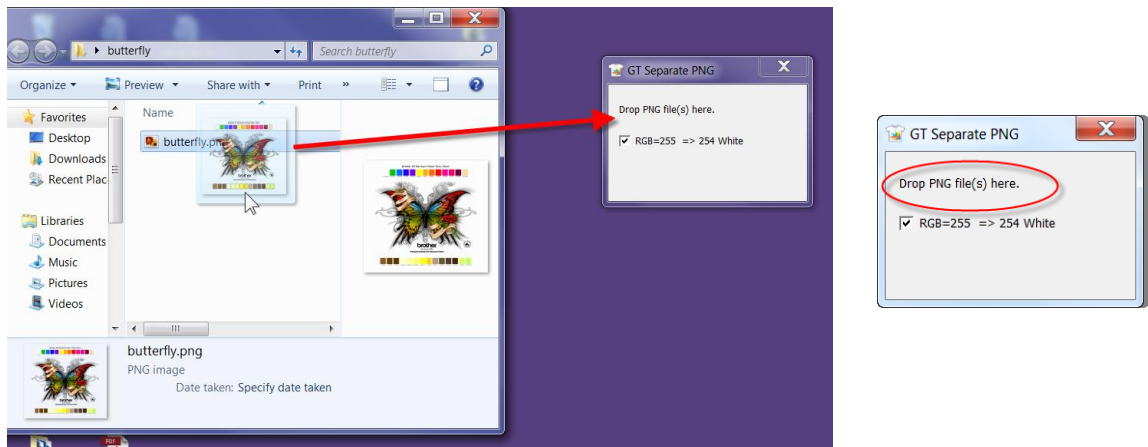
butterfly

Search butterfly

Organize ▾ Preview ▾ Share with ▾ Print »

Favorites
Desktop
Downloads
Recent Plac

Libraries
Documents
Music
Pictures
Videos

Name

butterfly.png

brother

butterfly.png
PNG image
Date taken: Specify date taken

GT Separate PNG

Drop PNG file(s) here.

RGB=255 => 254 White

GT Separate PNG

Drop PNG file(s) here.

RGB=255 => 254 White